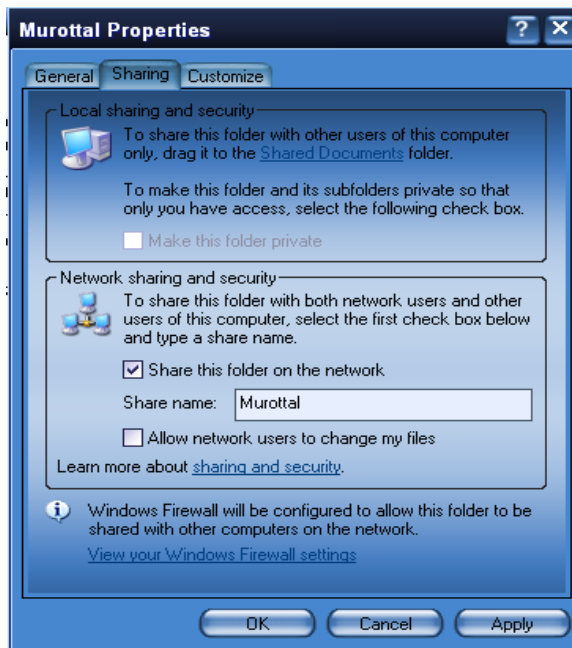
Murottal Properties

?

General Sharing Customize

Local sharing and security

To share this folder with other users of this computer only, drag it to the Shared Documents folder.

To make this folder and its subfolders private so that only you have access, select the following check box.

Make this folder private

Network sharing and security

To share this folder with both network users and other users of this computer, select the first check box below and type a share name.

Share this folder on the network

Share name: Murottal

Allow network users to change my files

Learn more about sharing and security.

Windows Firewall will be configured to allow this folder to be shared with other computers on the network.

View your Windows Firewall settings

OK Cancel Apply